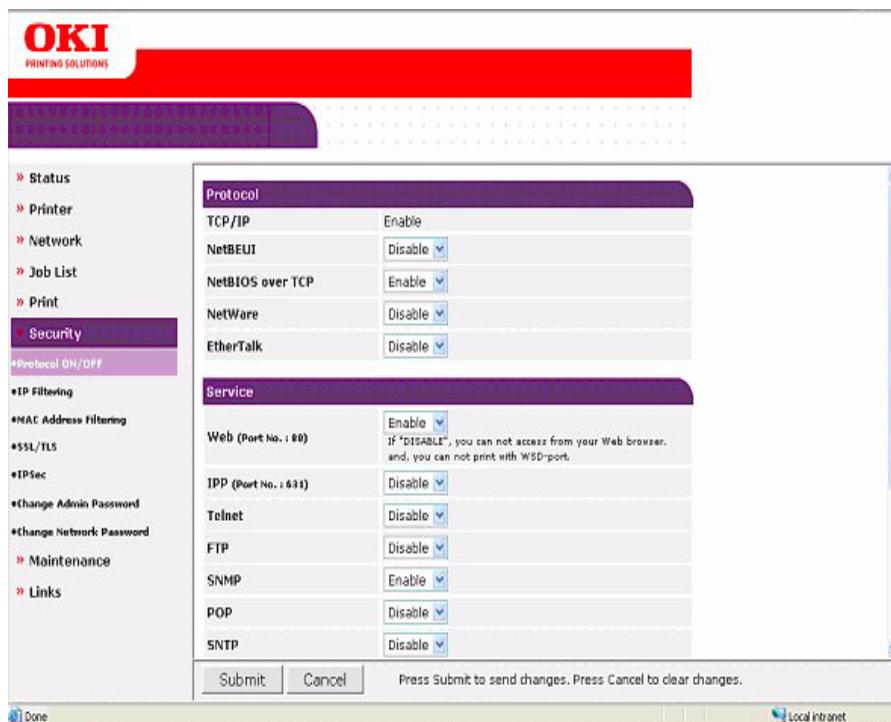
OKI
PRINTING SOLUTIONS

» Status
» Printer
» Network
» Job List
» Print
Security
•Protocol ON/OFF
•IP Filtering
•MAC Address Filtering
•SSL/TLS
•IPSec
•Change Admin Password
•Change Network Password
» Maintenance
» Links

Protocol

| | |
|---|---|
| TCP/IP | Enable |
| NetBEUI | Disable |
| NetBIOS over TCP | Enable |
| NetWare | Disable |
| EtherTalk | Disable |

Service

| | |
|---|---|
| Web (Port No. : 80) | Enable<br>If "DISABLE", you can not access from your Web browser. and, you can not print with WSD-port. |
| IPP (Port No. : 631) | Disable |
| Telnet | Disable |
| FTP | Disable |
| SNMP | Enable |
| POP | Disable |
| SNTP | Disable |

Submit Cancel Press Submit to send changes. Press Cancel to clear changes.

Done
Local intranet